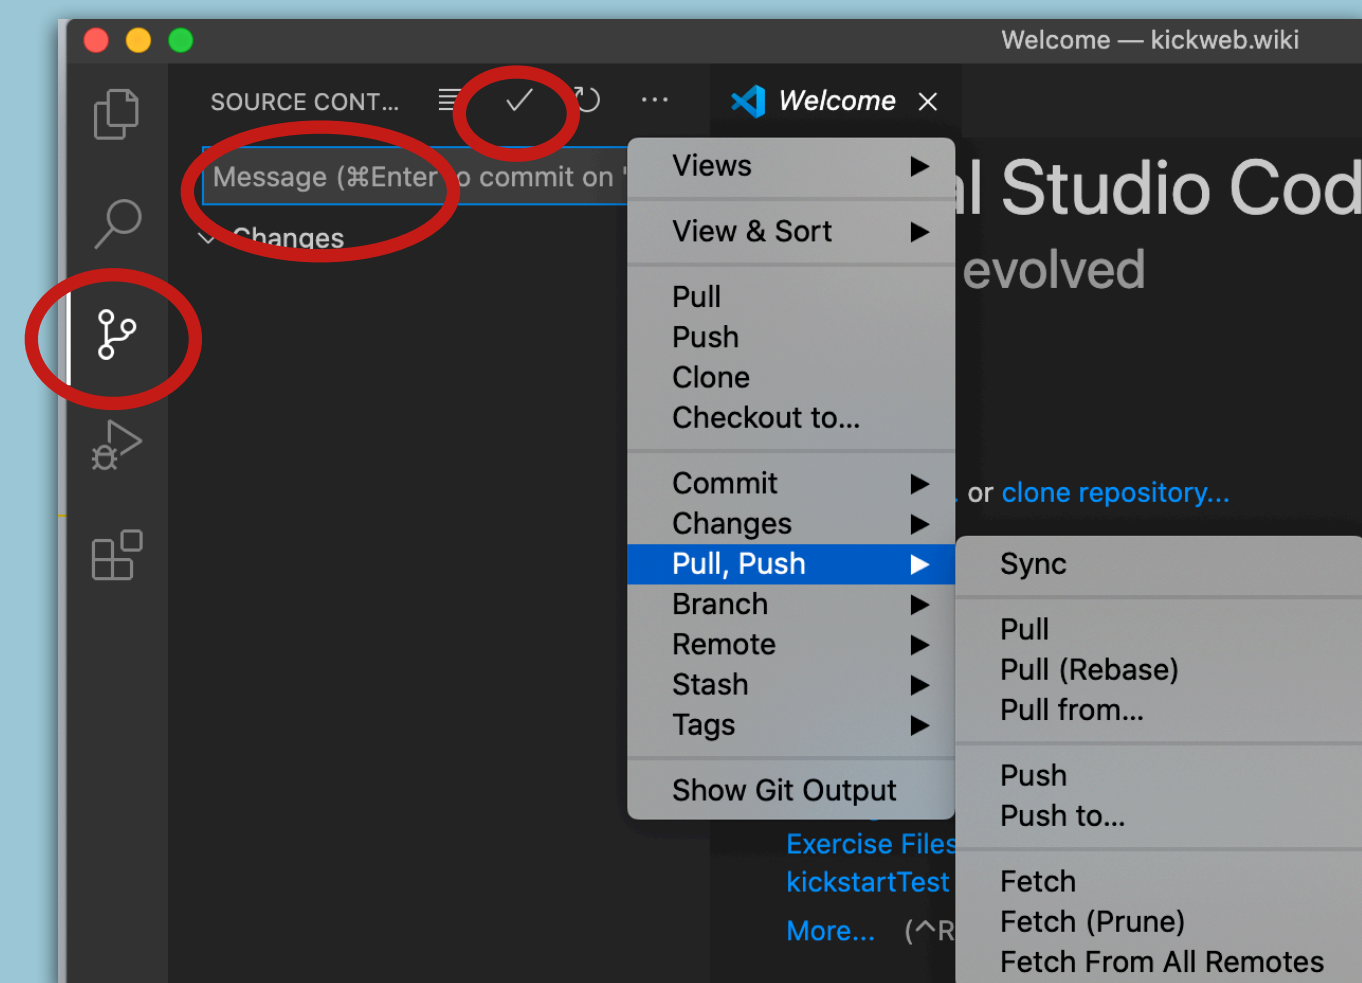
Welcome — kickweb.wiki

SOURCE CONT...

Welcome ×

Message (⌘Enter to commit on '

Changes

l Studio Cod

evolved

Views ▶

View & Sort ▶

Pull
Push
Clone
Checkout to...

Commit ▶
Changes ▶
Pull, Push ▶
Branch ▶
Remote ▶
Stash ▶
Tags ▶

Show Git Output

or clone repository...

Sync

Pull
Pull (Rebase)
Pull from...

Push
Push to...

Fetch
Fetch (Prune)
Fetch From All Remotes

Exercise Files
kickstartTest

More... (^R